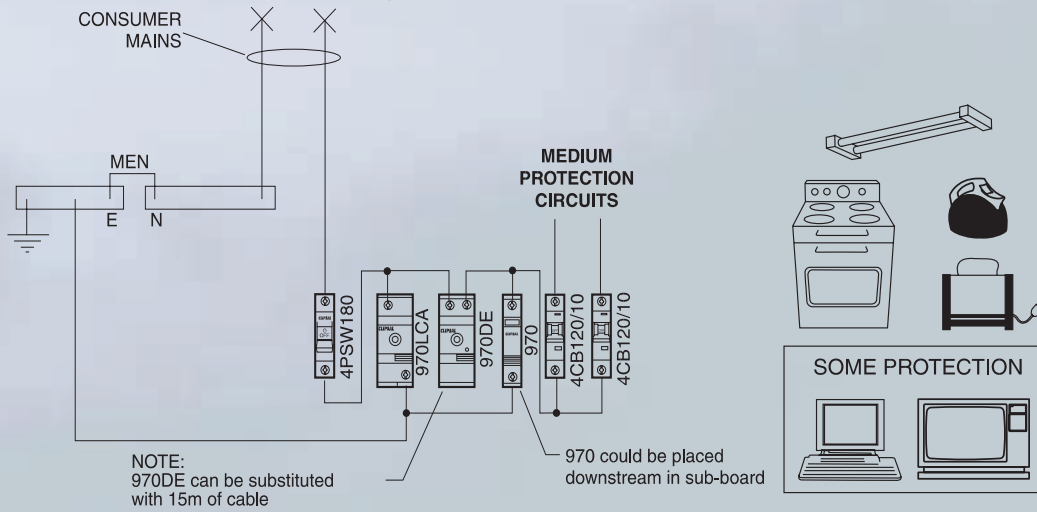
CONSUMER MAINS

MEN

E N

MEDIUM PROTECTION CIRCUITS

CLIPSAL

4PSW180

CLIPSAL

970LCA

CLIPSAL

970DE

970

4CB120/10

4CB120/10

SOME PROTECTION

NOTE:
970DE can be substituted with 15m of cable

970 could be placed downstream in sub-board